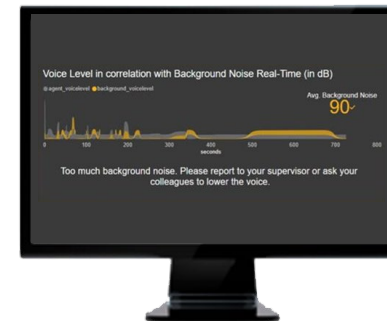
Voice Level in correlation with Background Noise Real-Time (in dB)

agent_voicelevel background_voicelevel

Avg. Background Noise
90

0 100 200 300 400 500 600 700 800
seconds

Too much background noise. Please report to your supervisor or ask your colleagues to lower the voice.